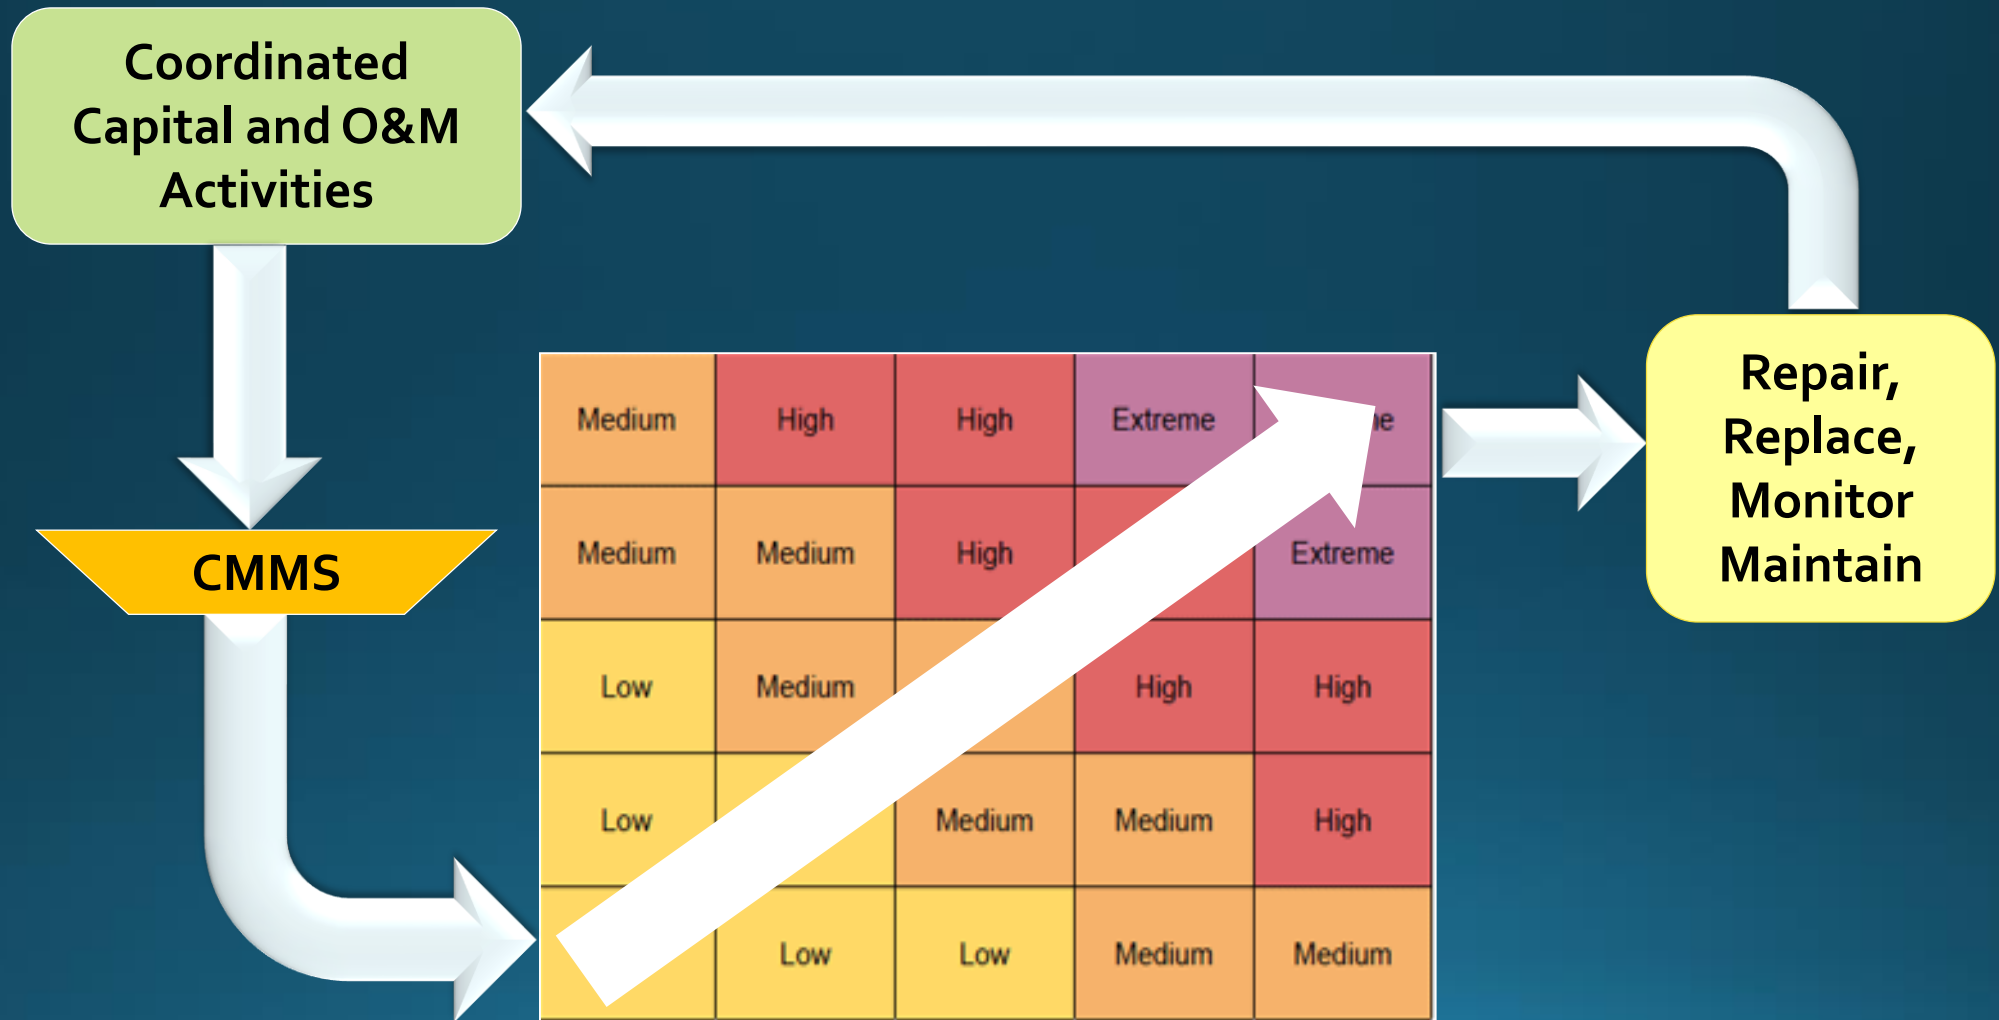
Coordinated Capital and O&M Activities

CMMS

| Medium | High | High | Extreme | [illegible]e |
|---|---|---|---|---|
| Medium | Medium | High | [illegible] | Extreme |
| Low | Medium | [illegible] | High | High |
| Low | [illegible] | Medium | Medium | High |
| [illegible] | Low | Low | Medium | Medium |

Repair, Replace, Monitor Maintain